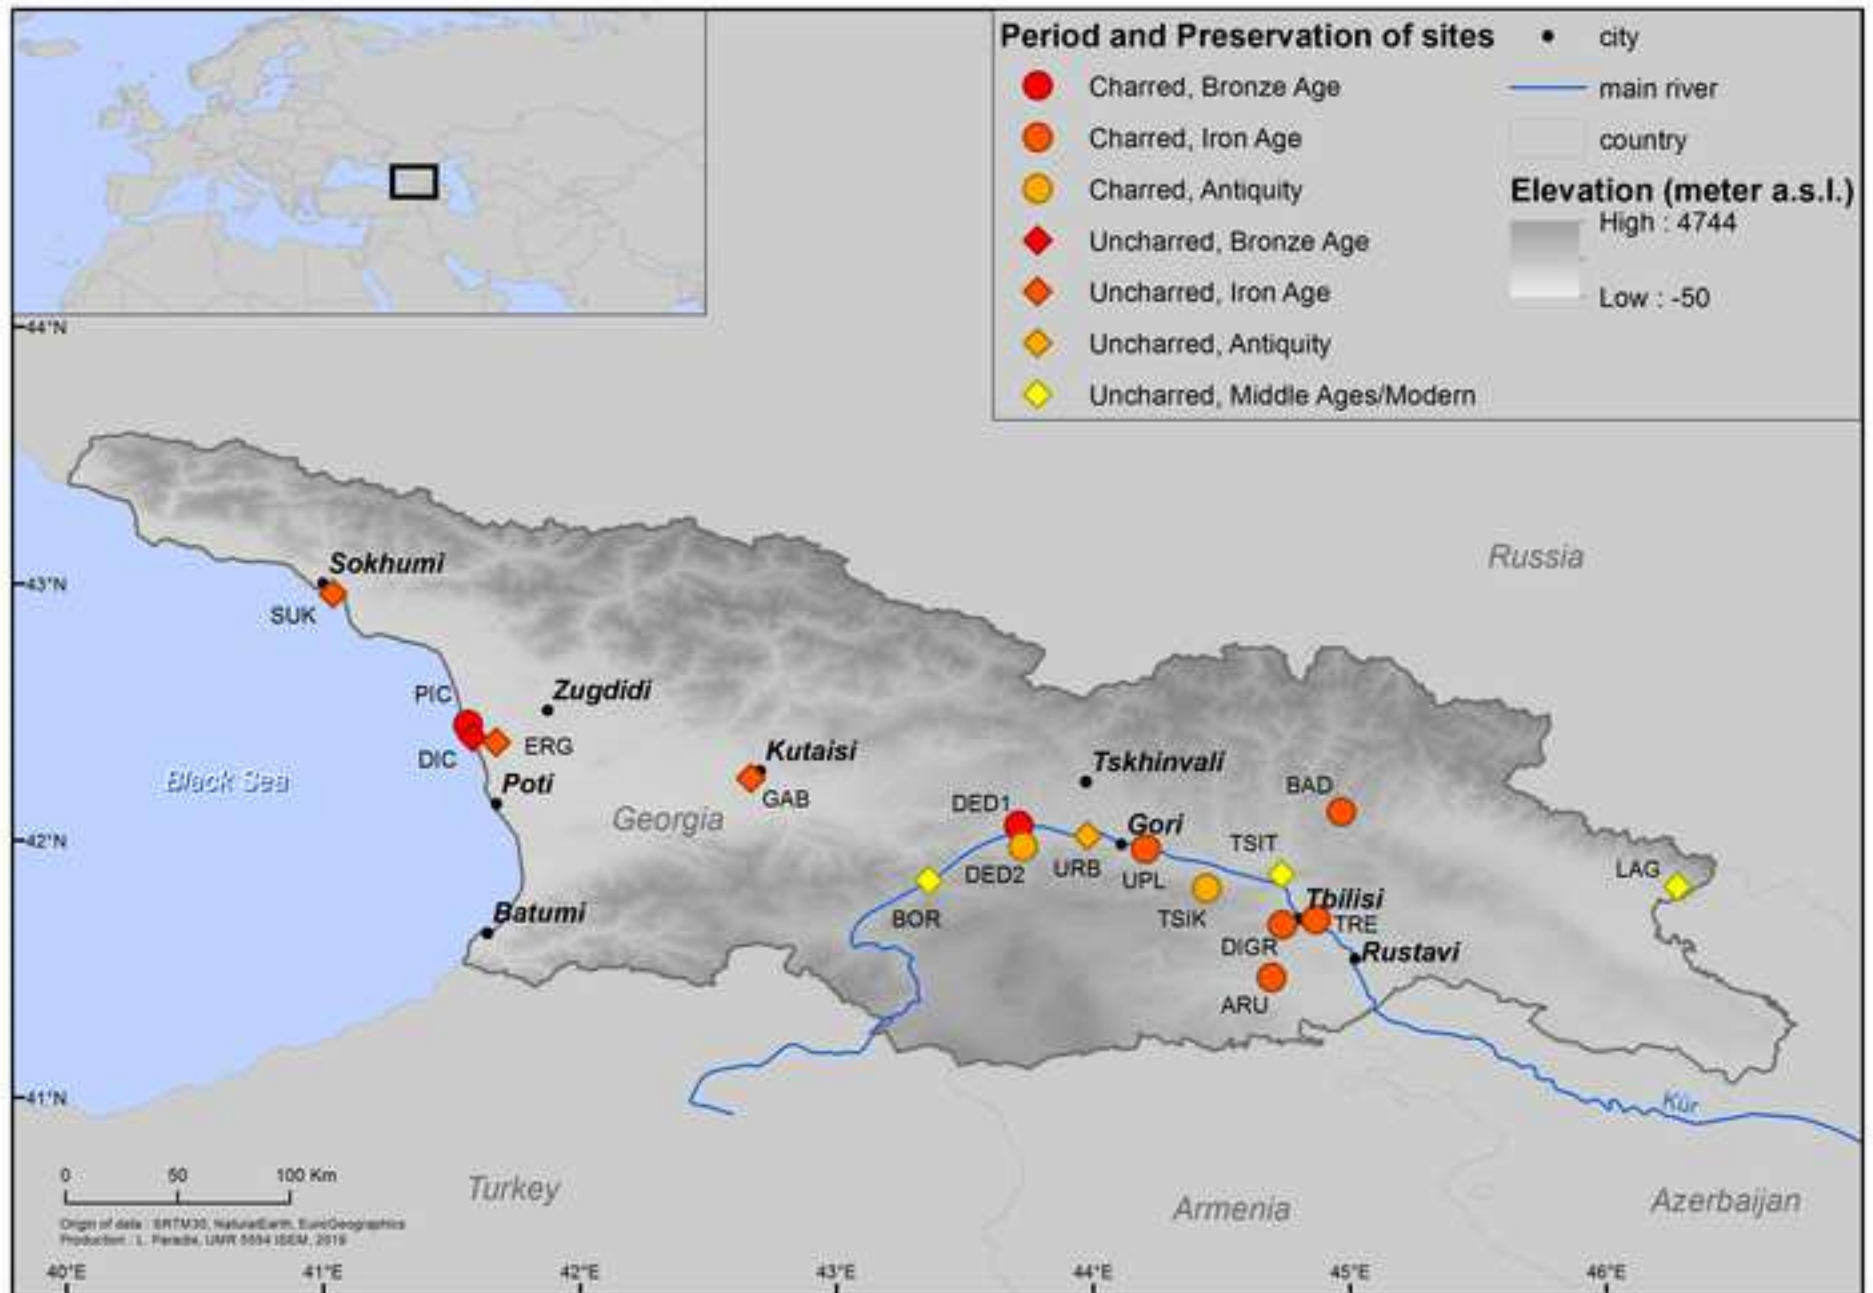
Period and Preservation of sites
Charred, Bronze Age
Charred, Iron Age
Charred, Antiquity
Uncharred, Bronze Age
Uncharred, Iron Age
Uncharred, Antiquity
Uncharred, Middle Ages/Modern

city
main river
country
Elevation (meter a.s.l.)
High : 4744
Low : -50

44°N
43°N
42°N
41°N

Sokhumi
SUK
PIC
Zugdidi
ERG
DIC
Poti
Black Sea
Kutaisi
GAB
Georgia
Batumi
Tskhinvali
DED1
DED2
URB
Gori
UPL
BAD
TSIT
TSIK
BOR
Tbilisi
TRE
DIGR
Rustavi
ARU
LAG
Russia
Kür
Turkey
Armenia
Azerbaijan

0 50 100 Km
Origin of data : SRTM30, NaturalEarth, EuroGeographics
Production : L. Paradis, UMR 5554 ISEM, 2019

40°E
41°E
42°E
43°E
44°E
45°E
46°E